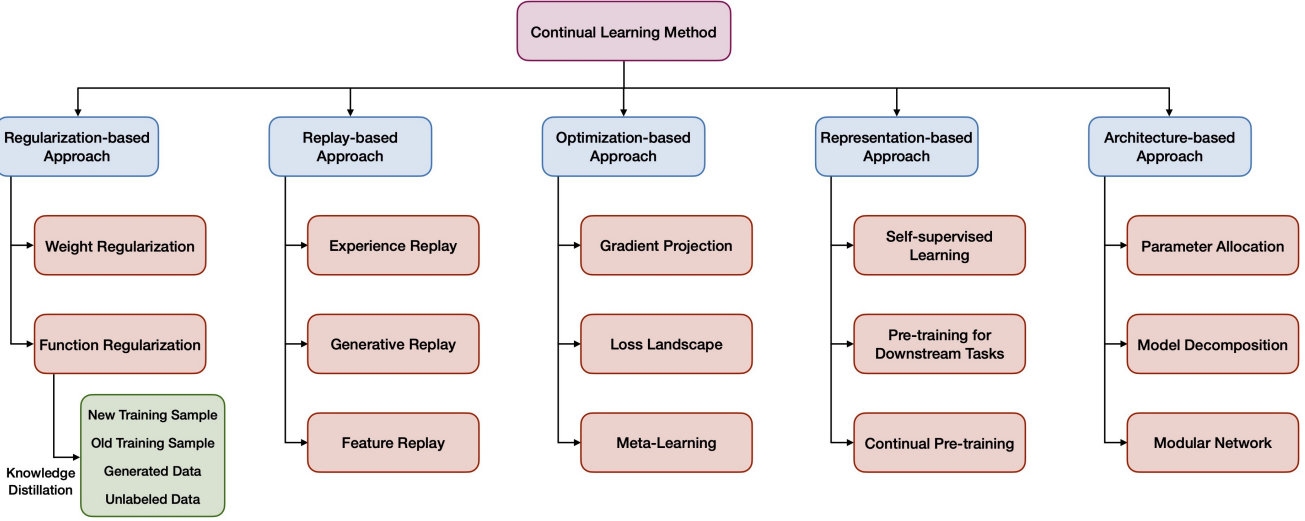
Continual Learning Method

Regularization-based Approach

Weight Regularization

Function Regularization

Knowledge Distillation

New Training Sample
Old Training Sample
Generated Data
Unlabeled Data

Replay-based Approach

Experience Replay

Generative Replay

Feature Replay

Optimization-based Approach

Gradient Projection

Loss Landscape

Meta-Learning

Representation-based Approach

Self-supervised Learning

Pre-training for Downstream Tasks

Continual Pre-training

Architecture-based Approach

Parameter Allocation

Model Decomposition

Modular Network